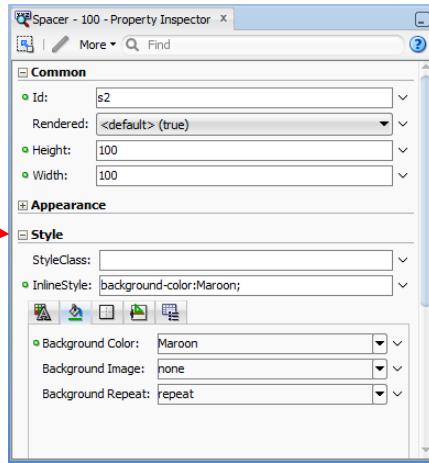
Spacer - 100 - Property Inspector ×

More ▾ Find

⊟ Common

Id: s2

Rendered: <default> (true)

Height: 100

Width: 100

⊞ Appearance

⊟ Style

StyleClass:

InlineStyle: background-color:Maroon;

Background Color: Maroon

Background Image: none

Background Repeat: repeat